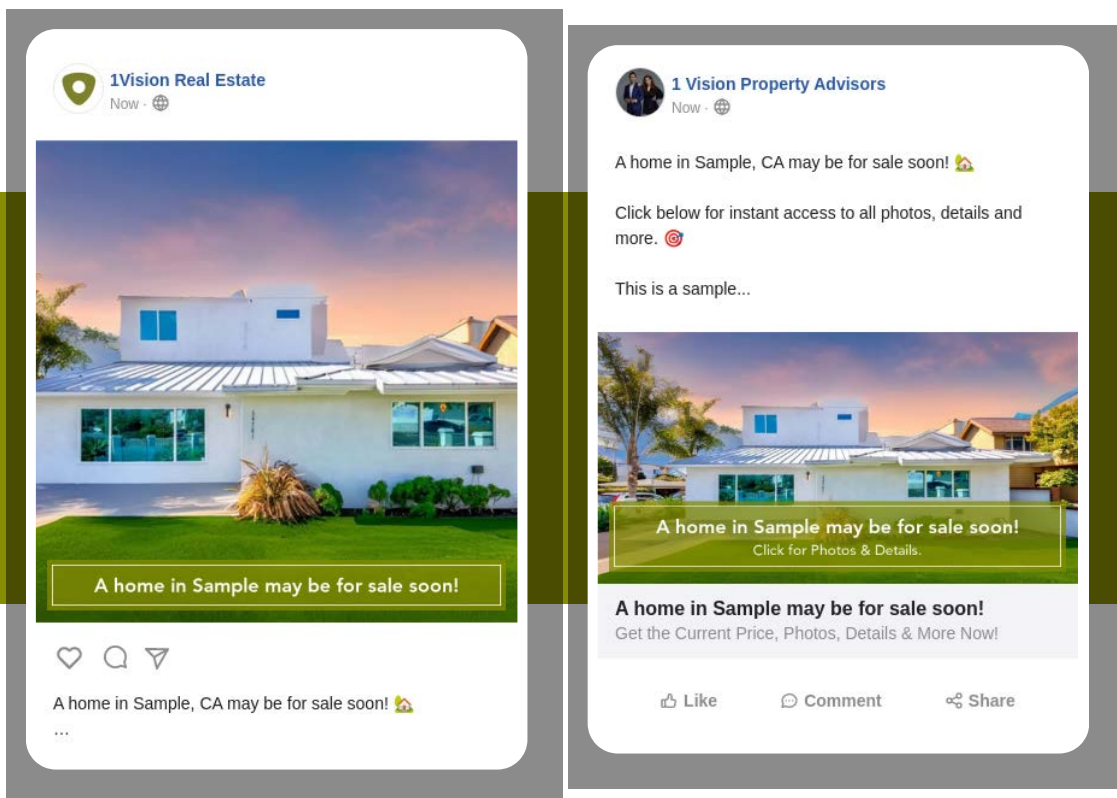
1Vision Real Estate
Now ·

A home in Sample may be for sale soon!

A home in Sample, CA may be for sale soon! 🏡
...

1 Vision Property Advisors
Now ·

A home in Sample, CA may be for sale soon! 🏡

Click below for instant access to all photos, details and more. 🎯

This is a sample...

A home in Sample may be for sale soon!
Click for Photos & Details.

A home in Sample may be for sale soon!
Get the Current Price, Photos, Details & More Now!

Like Comment Share